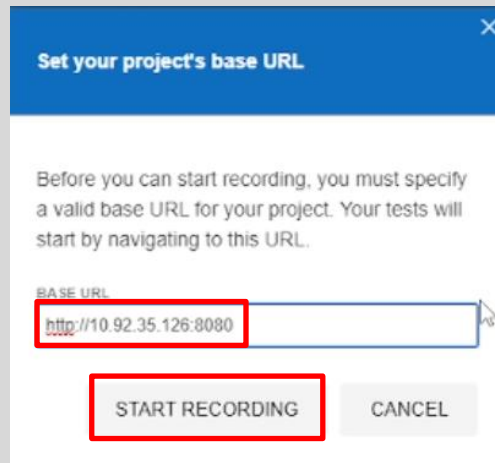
Set your project's base URL

Before you can start recording, you must specify a valid base URL for your project. Your tests will start by navigating to this URL.

BASE URL

http://10.92.35.126:8080

START RECORDING

CANCEL